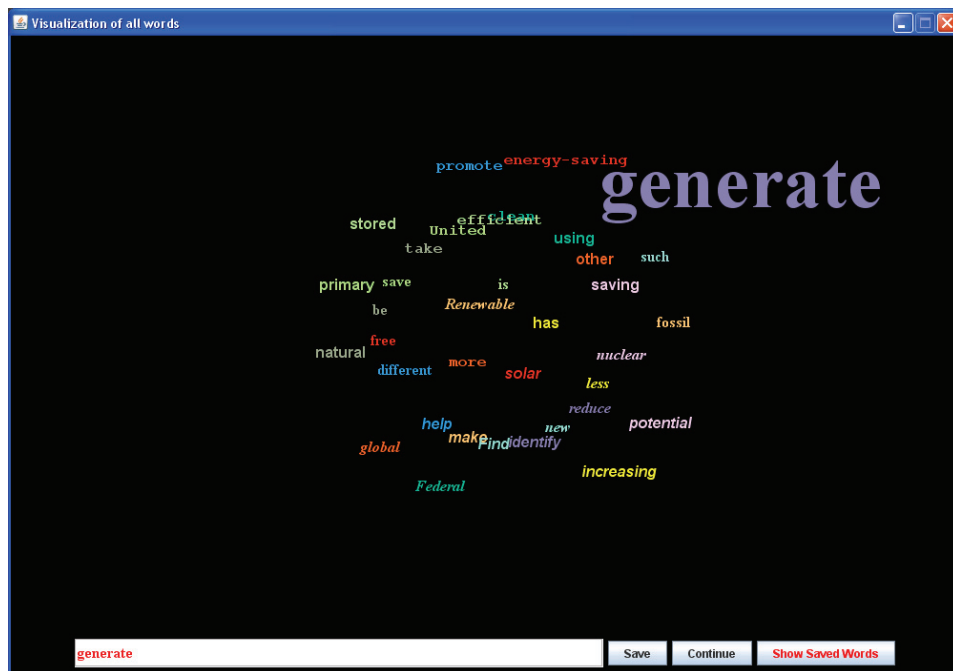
Visualization of all words

promote energy-saving
generate
stored
efficient clean
United
take
using
other
such
primary
save
is
saving
be
Renewable
has
fossil
natural
free
more
nuclear
different
solar
less
reduce
help
new
potential
make Find identify
global
increasing
Federal

generate
Save
Continue
Show Saved Words